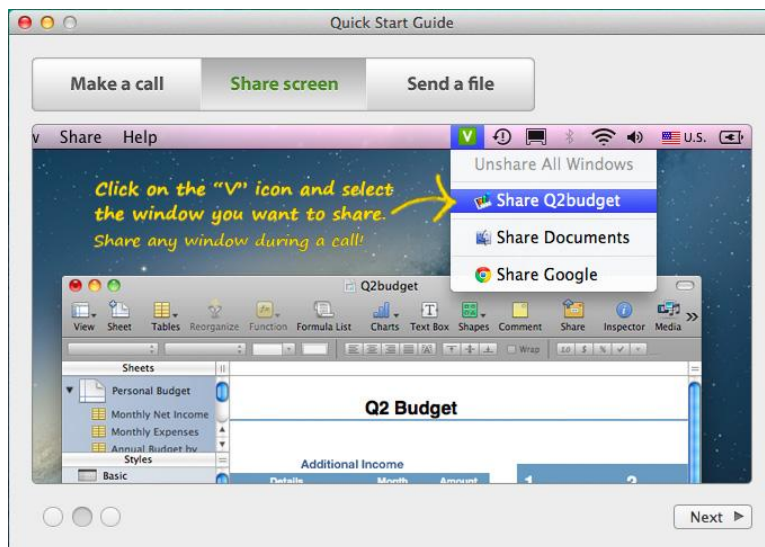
Quick Start Guide

Make a call | Share screen | Send a file

v Share Help

V U.S.

Unshare All Windows
Share Q2budget
Share Documents
Share Google

Click on the "V" icon and select the window you want to share.
Share any window during a call!

Q2budget

View Sheet Tables Reorganize Function Formula List Charts Text Box Shapes Comment Share Inspector Media

Wrap

Sheets
Personal Budget
Monthly Net Income
Monthly Expenses
Annual Budget by
Styles
Basic

Q2 Budget

Additional Income
Details Month Amount
1 2

Next